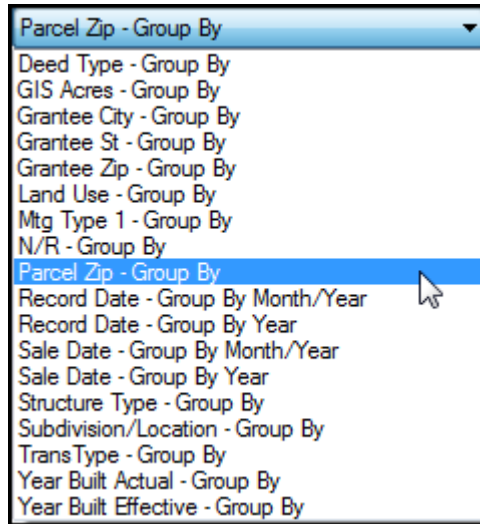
Parcel Zip - Group By

Deed Type - Group By
GIS Acres - Group By
Grantee City - Group By
Grantee St - Group By
Grantee Zip - Group By
Land Use - Group By
Mtg Type 1 - Group By
N/R - Group By
Parcel Zip - Group By
Record Date - Group By Month/Year
Record Date - Group By Year
Sale Date - Group By Month/Year
Sale Date - Group By Year
Structure Type - Group By
Subdivision/Location - Group By
TransType - Group By
Year Built Actual - Group By
Year Built Effective - Group By